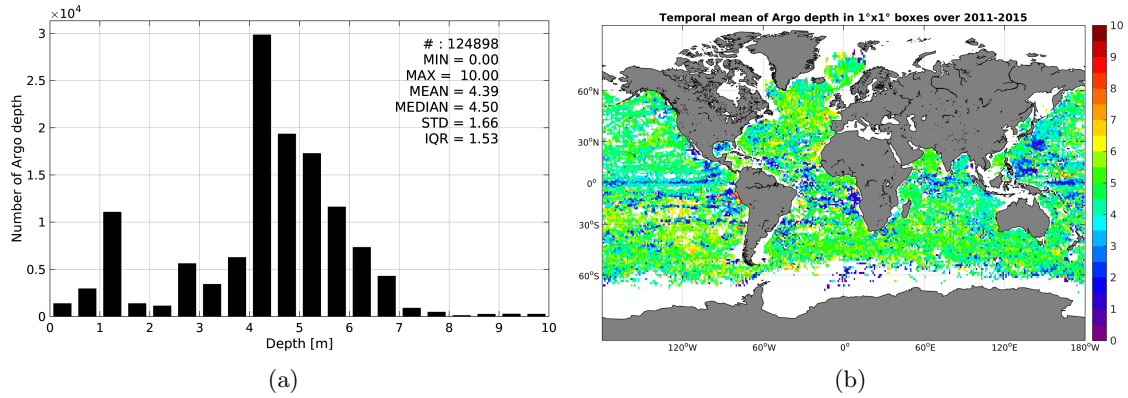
$\times10^4$
3
2.5
2
1.5
1
0.5
0
Number of Argo depth
# : 124898
MIN = 0.00
MAX = 10.00
MEAN = 4.39
MEDIAN = 4.50
STD = 1.66
IQR = 1.53
0 1 2 3 4 5 6 7 8 9 10
Depth [m]
(a)

Temporal mean of Argo depth in 1°x1° boxes over 2011-2015
60°N
30°N
0°
30°S
60°S
120°W 60°W 0° 60°E 120°E 180°W
10
9
8
7
6
5
4
3
2
1
0
(b)